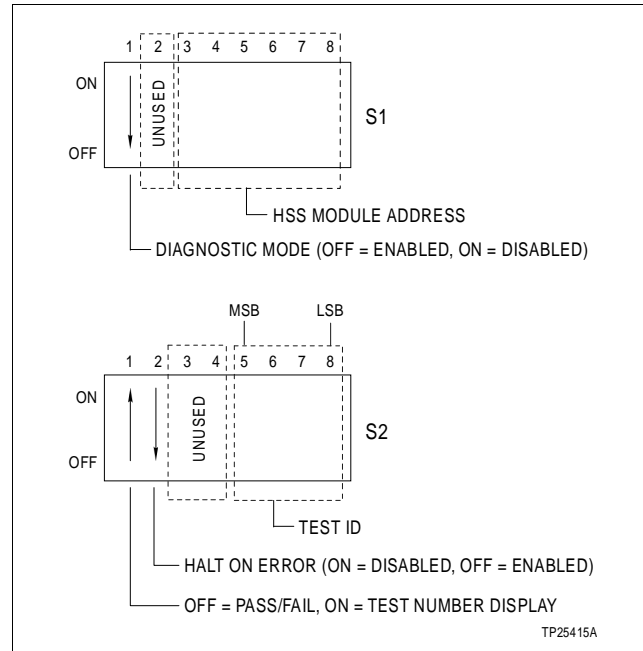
1 2 3 4 5 6 7 8

ON

UNUSED

S1

OFF

HSS MODULE ADDRESS

DIAGNOSTIC MODE (OFF = ENABLED, ON = DISABLED)

MSB LSB

1 2 3 4 5 6 7 8

ON

UNUSED

S2

OFF

TEST ID

HALT ON ERROR (ON = DISABLED, OFF = ENABLED)

OFF = PASS/FAIL, ON = TEST NUMBER DISPLAY

TP25415A